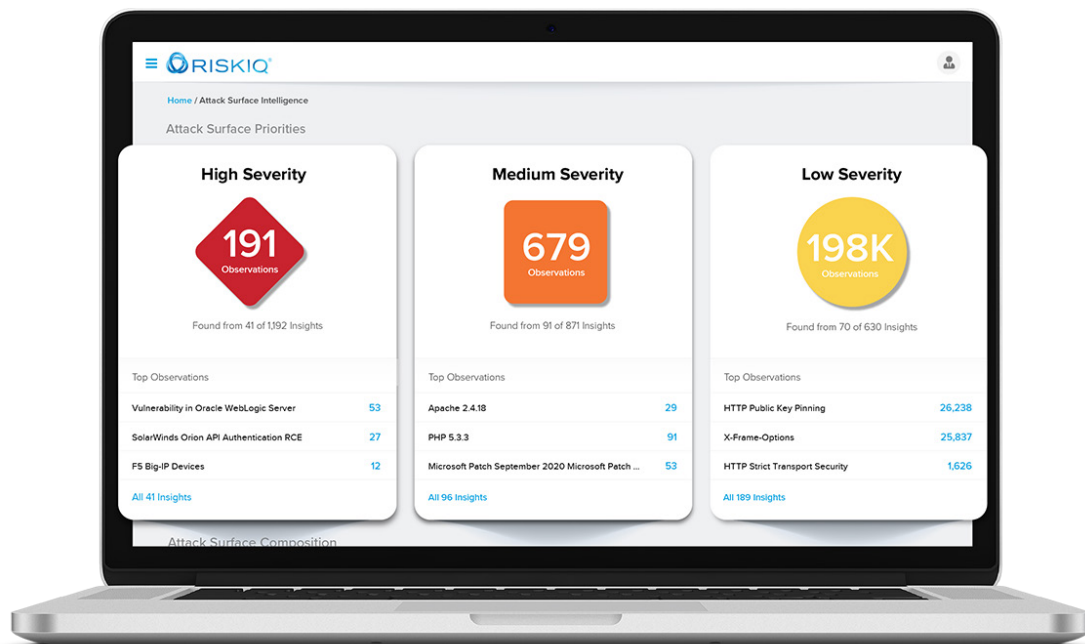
RISKIQ

Home / Attack Surface Intelligence

Attack Surface Priorities

High Severity

191
Observations

Found from 41 of 1,192 Insights

Top Observations

| | |
|---|---|
| Vulnerability in Oracle WebLogic Server | 53 |
| SolarWinds Orion API Authentication RCE | 27 |
| F5 Big-IP Devices | 12 |

All 41 Insights

Medium Severity

679
Observations

Found from 91 of 871 Insights

Top Observations

| | |
|---|---|
| Apache 2.4.18 | 29 |
| PHP 5.3.3 | 91 |
| Microsoft Patch September 2020 Microsoft Patch ... | 53 |

All 96 Insights

Low Severity

198K
Observations

Found from 70 of 630 Insights

Top Observations

| | |
|---|---|
| HTTP Public Key Pinning | 26,238 |
| X-Frame-Options | 25,837 |
| HTTP Strict Transport Security | 1,626 |

All 189 Insights

Attack Surface Composition